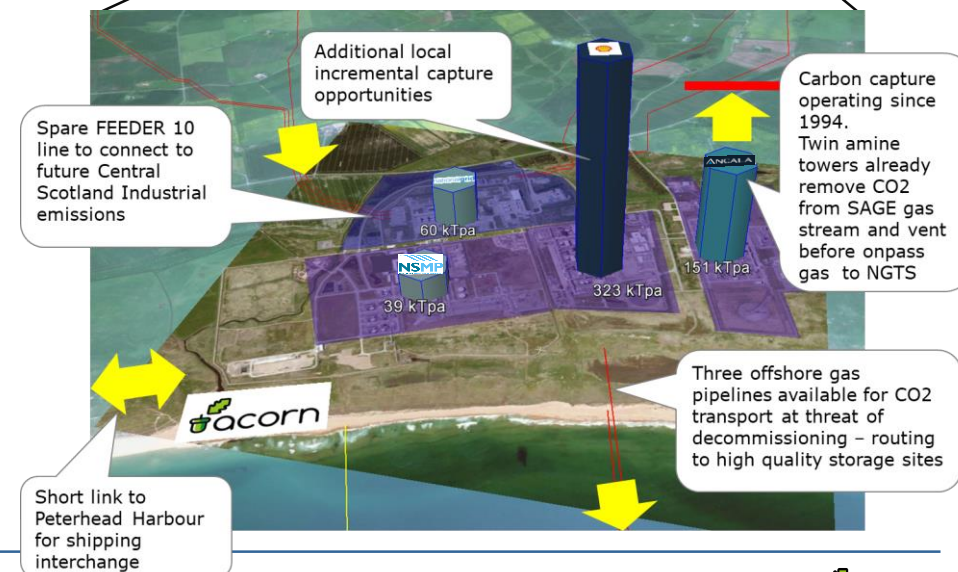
Additional local incremental capture opportunities

Carbon capture operating since 1994. Twin amine towers already remove CO2 from SAGE gas stream and vent before onpass gas to NGTS

Spare FEEDER 10 line to connect to future Central Scotland Industrial emissions

ANCALA

60 kTpa

NSMP

39 kTpa

323 kTpa

151 kTpa

acorn

Three offshore gas pipelines available for CO2 transport at threat of decommissioning – routing to high quality storage sites

Short link to Peterhead Harbour for shipping interchange